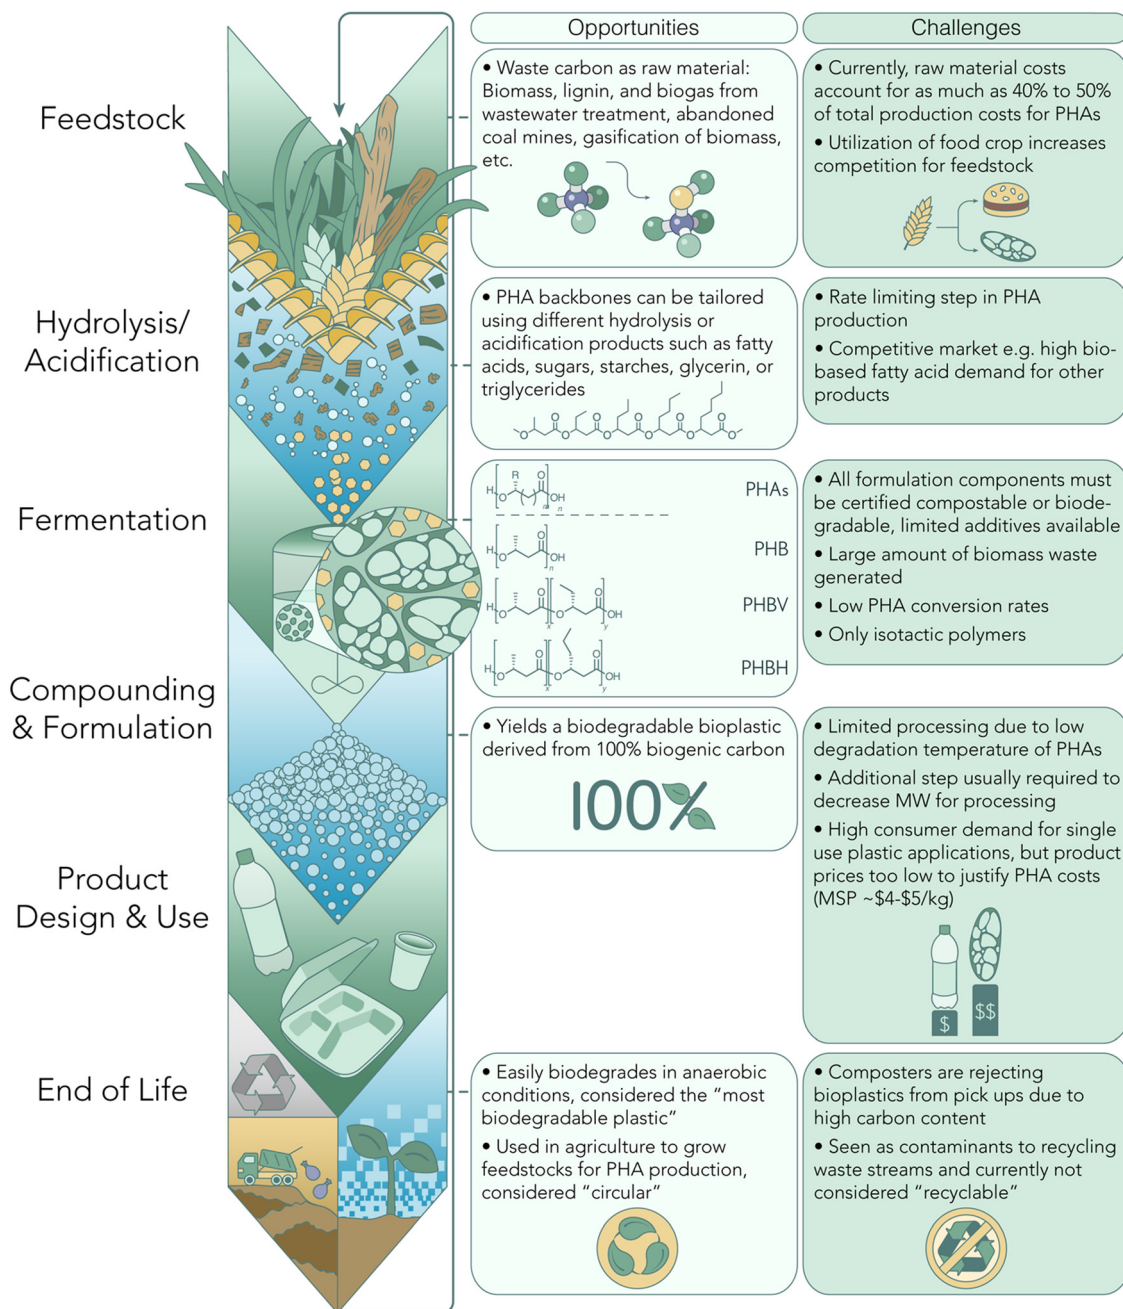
Opportunities

Challenges

Feedstock

• Waste carbon as raw material: Biomass, lignin, and biogas from wastewater treatment, abandoned coal mines, gasification of biomass, etc.

• Currently, raw material costs account for as much as 40% to 50% of total production costs for PHAs

• Utilization of food crop increases competition for feedstock

Hydrolysis/ Acidification

• PHA backbones can be tailored using different hydrolysis or acidification products such as fatty acids, sugars, starches, glycerin, or triglycerides

• Rate limiting step in PHA production

• Competitive market e.g. high bio-based fatty acid demand for other products

Fermentation

PHAs

PHB

PHBV

PHBH

• All formulation components must be certified compostable or biodegradable, limited additives available

• Large amount of biomass waste generated

• Low PHA conversion rates

• Only isotactic polymers

Compounding & Formulation

• Yields a biodegradable bioplastic derived from 100% biogenic carbon

100%

• Limited processing due to low degradation temperature of PHAs

• Additional step usually required to decrease MW for processing

Product Design & Use

• High consumer demand for single use plastic applications, but product prices too low to justify PHA costs (MSP ~$4-$5/kg)

$

$$

End of Life

• Easily biodegrades in anaerobic conditions, considered the "most biodegradable plastic"

• Used in agriculture to grow feedstocks for PHA production, considered "circular"

• Composters are rejecting bioplastics from pick ups due to high carbon content

• Seen as contaminants to recycling waste streams and currently not considered "recyclable"